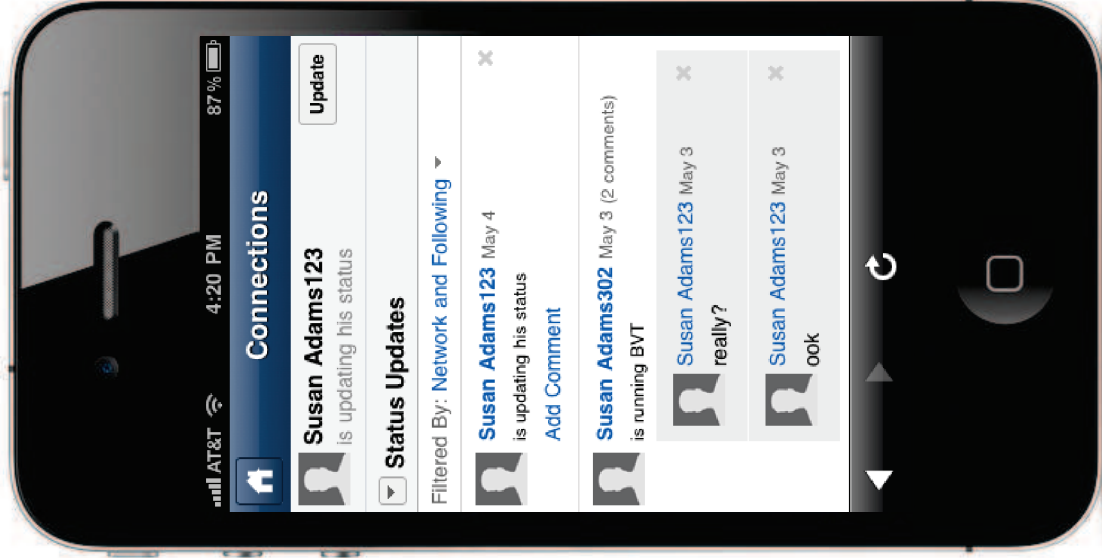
AT&T 4:20 PM 87%

Connections

Susan Adams123
is updating his status

Update

Status Updates

Filtered By: Network and Following

Susan Adams123 May 4
is updating his status
Add Comment

Susan Adams302 May 3 (2 comments)
is running BVT

Susan Adams123 May 3
really?

Susan Adams123 May 3
ook